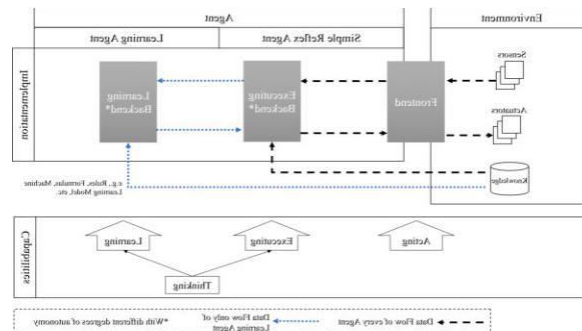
Agent
Environment
Learning Agent
Simple Reflex Agent
Implementation
Learning Backend*
Executing Backend*
Frontend
Sensors
Actuators
Knowledge
e.g., Rules, Formulas, Machine Learning Model, etc.
Capabilities
Learning
Executing
Acting
Thinking
Data Flow of every Agent
Data Flow only of Learning Agent
*With different degrees of autonomy